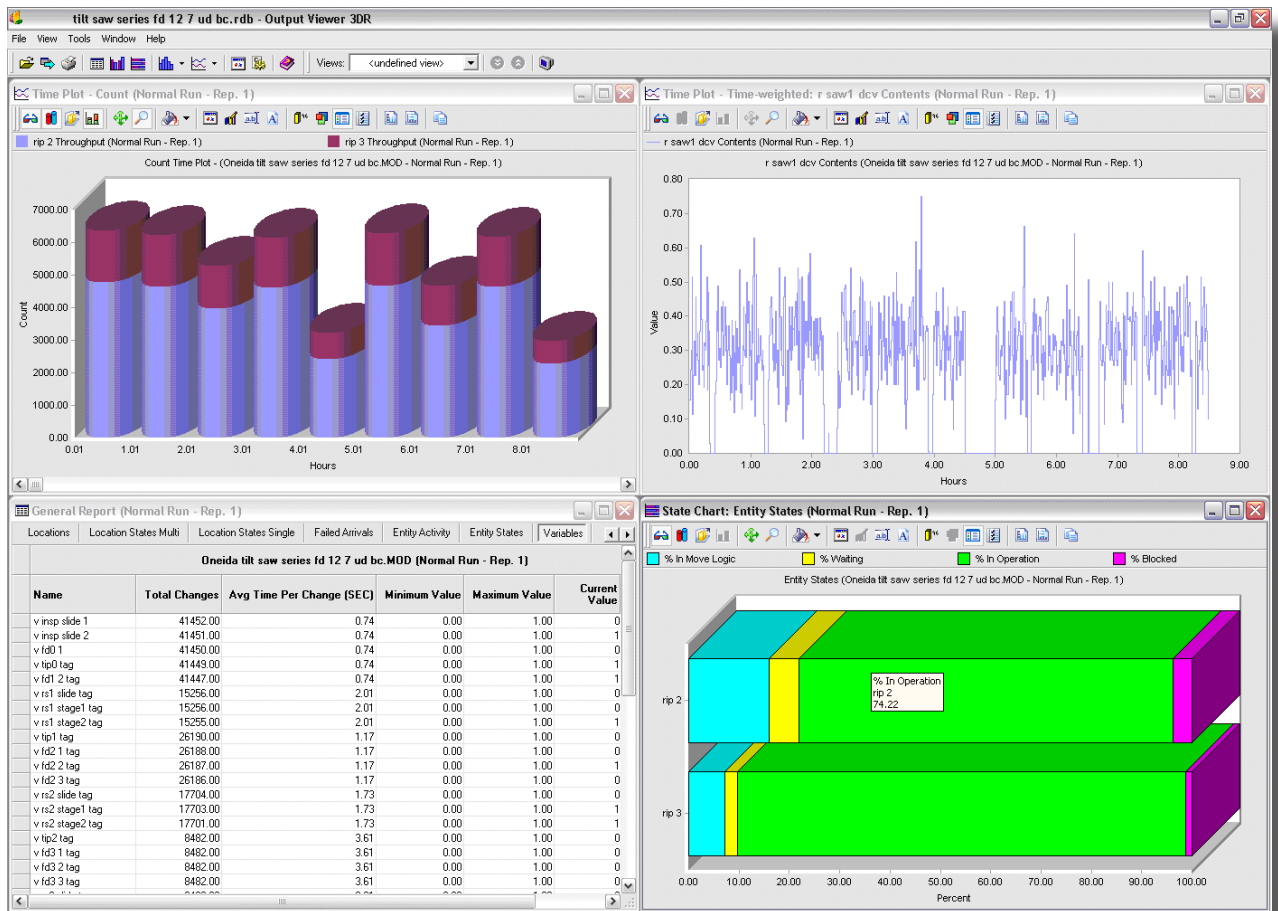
tilt saw series fd 12 7 ud bc.rdb - Output Viewer 3DR

File View Tools Window Help

Views: <undefined view>

Time Plot - Count (Normal Run - Rep. 1)

rip 2 Throughput (Normal Run - Rep. 1)
rip 3 Throughput (Normal Run - Rep. 1)

Count Time Plot - (Oneida tilt saw series fd 12 7 ud bc.MOD - Normal Run - Rep. 1)

Count
7000.00
6000.00
5000.00
4000.00
3000.00
2000.00
1000.00
0.00
0.01 1.01 2.01 3.01 4.01 5.01 6.01 7.01 8.01
Hours

Time Plot - Time-weighted: r saw1 dcv Contents (Normal Run - Rep. 1)

r saw1 dcv Contents (Normal Run - Rep. 1)

r saw1 dcv Contents (Oneida tilt saw series fd 12 7 ud bc.MOD - Normal Run - Rep. 1)

Value
0.80
0.70
0.60
0.50
0.40
0.30
0.20
0.10
0.00
0.00 1.00 2.00 3.00 4.00 5.00 6.00 7.00 8.00 9.00
Hours

General Report (Normal Run - Rep. 1)

Locations | Location States Multi | Location States Single | Failed Arrivals | Entity Activity | Entity States | Variables

Oneida tilt saw series fd 12 7 ud bc.MOD (Normal Run - Rep. 1)

| Name | Total Changes | Avg Time Per Change (SEC) | Minimum Value | Maximum Value | Current Value |
|---|---|---|---|---|---|
| v insp slide 1 | 41452.00 | 0.74 | 0.00 | 1.00 | 0 |
| v insp slide 2 | 41451.00 | 0.74 | 0.00 | 1.00 | 1 |
| v fd0 1 | 41450.00 | 0.74 | 0.00 | 1.00 | 0 |
| v tip0 tag | 41449.00 | 0.74 | 0.00 | 1.00 | 1 |
| v fd1 2 tag | 41447.00 | 0.74 | 0.00 | 1.00 | 1 |
| v rs1 slide tag | 15256.00 | 2.01 | 0.00 | 1.00 | 0 |
| v rs1 stage1 tag | 15256.00 | 2.01 | 0.00 | 1.00 | 0 |
| v rs1 stage2 tag | 15255.00 | 2.01 | 0.00 | 1.00 | 1 |
| v tip1 tag | 26190.00 | 1.17 | 0.00 | 1.00 | 0 |
| v fd2 1 tag | 26188.00 | 1.17 | 0.00 | 1.00 | 0 |
| v fd2 2 tag | 26187.00 | 1.17 | 0.00 | 1.00 | 1 |
| v fd2 3 tag | 26186.00 | 1.17 | 0.00 | 1.00 | 0 |
| v rs2 slide tag | 17704.00 | 1.73 | 0.00 | 1.00 | 0 |
| v rs2 stage1 tag | 17703.00 | 1.73 | 0.00 | 1.00 | 1 |
| v rs2 stage2 tag | 17701.00 | 1.73 | 0.00 | 1.00 | 1 |
| v tip2 tag | 8482.00 | 3.61 | 0.00 | 1.00 | 0 |
| v fd3 1 tag | 8482.00 | 3.61 | 0.00 | 1.00 | 0 |
| v fd3 2 tag | 8482.00 | 3.61 | 0.00 | 1.00 | 0 |
| v fd3 3 tag | 8482.00 | 3.61 | 0.00 | 1.00 | 0 |

State Chart: Entity States (Normal Run - Rep. 1)

% In Move Logic
% Waiting
% In Operation
% Blocked

Entity States (Oneida tilt saw series fd 12 7 ud bc.MOD - Normal Run - Rep. 1)

rip 2
rip 3

% In Operation
rip 2
74.22

0.00 10.00 20.00 30.00 40.00 50.00 60.00 70.00 80.00 90.00 100.00
Percent